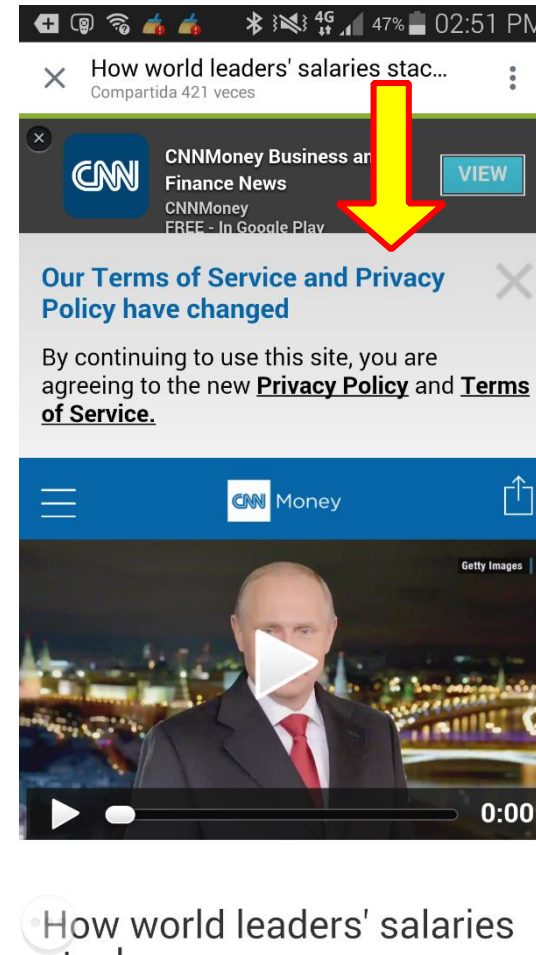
47% 02:51 PM

How world leaders' salaries stac...
Compartida 421 veces

CNN

CNNMoney Business an
Finance News
CNNMoney
FREE - In Google Play

VIEW

Our Terms of Service and Privacy Policy have changed

By continuing to use this site, you are agreeing to the new **Privacy Policy** and **Terms of Service.**

CNN Money

Getty Images

0:00

How world leaders' salaries